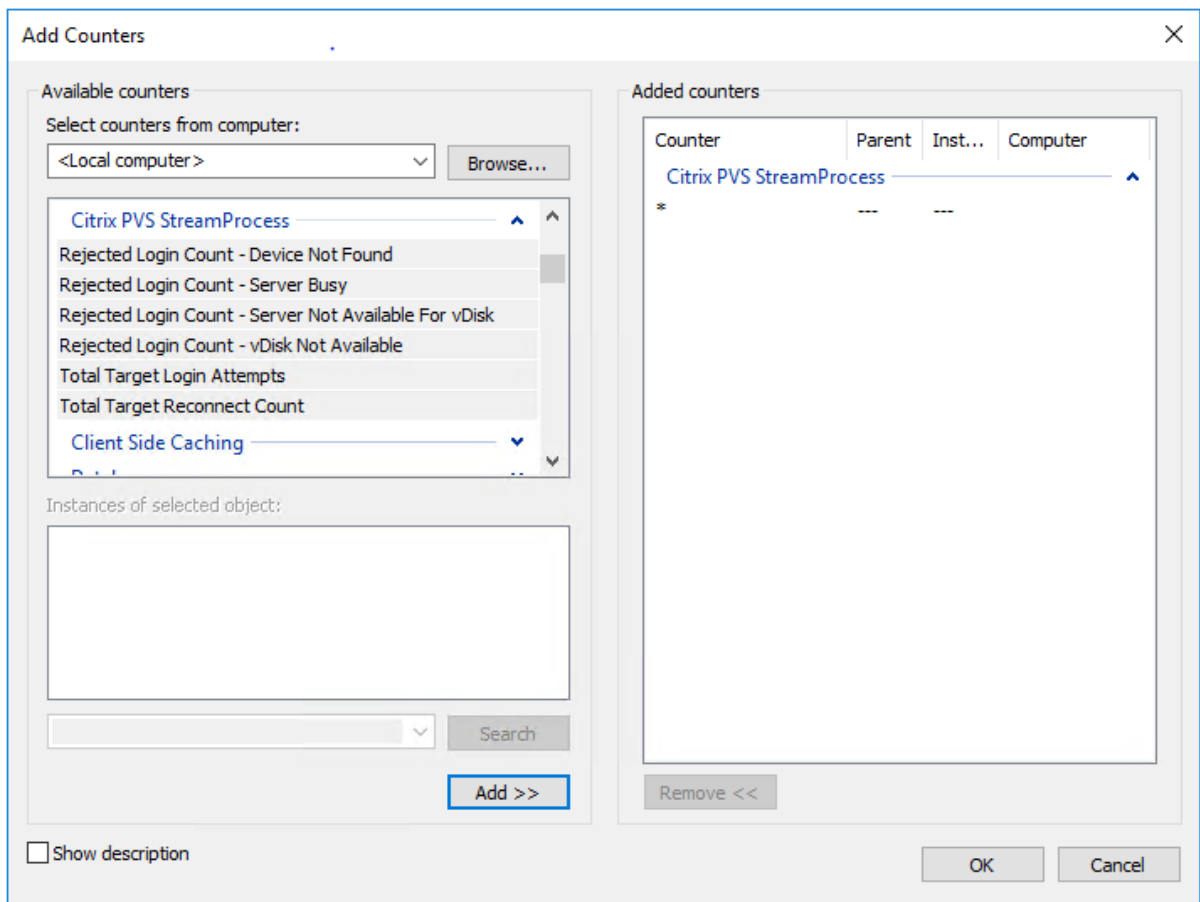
Add Counters

Available counters

Select counters from computer:

<Local computer>

Browse...

Citrix PVS StreamProcess

Rejected Login Count - Device Not Found

Rejected Login Count - Server Busy

Rejected Login Count - Server Not Available For vDisk

Rejected Login Count - vDisk Not Available

Total Target Login Attempts

Total Target Reconnect Count

Client Side Caching

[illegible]

Instances of selected object:

Search

Add >>

Added counters

| Counter | Parent | Inst... | Computer |
|---|---|---|---|
| Citrix PVS StreamProcess | | | |
| * | --- | --- | |

Remove <<

Show description

OK

Cancel